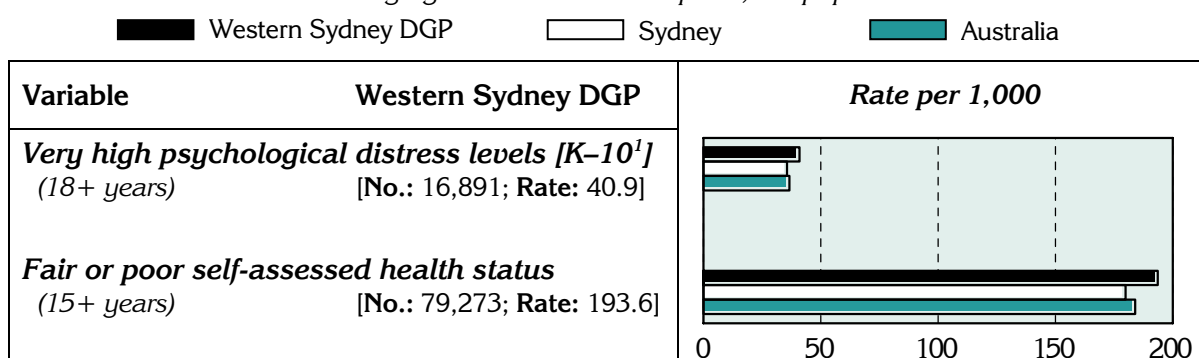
Western Sydney DGP Sydney Australia

| Variable | Western Sydney DGP |
|---|---|
| *Very high psychological distress levels [K–10$^1$]* *(18+ years)* | [**No.:** 16,891; **Rate:** 40.9] |
| *Fair or poor self-assessed health status* *(15+ years)* | [**No.:** 79,273; **Rate:** 193.6] |

*Rate per 1,000*

0 50 100 150 200